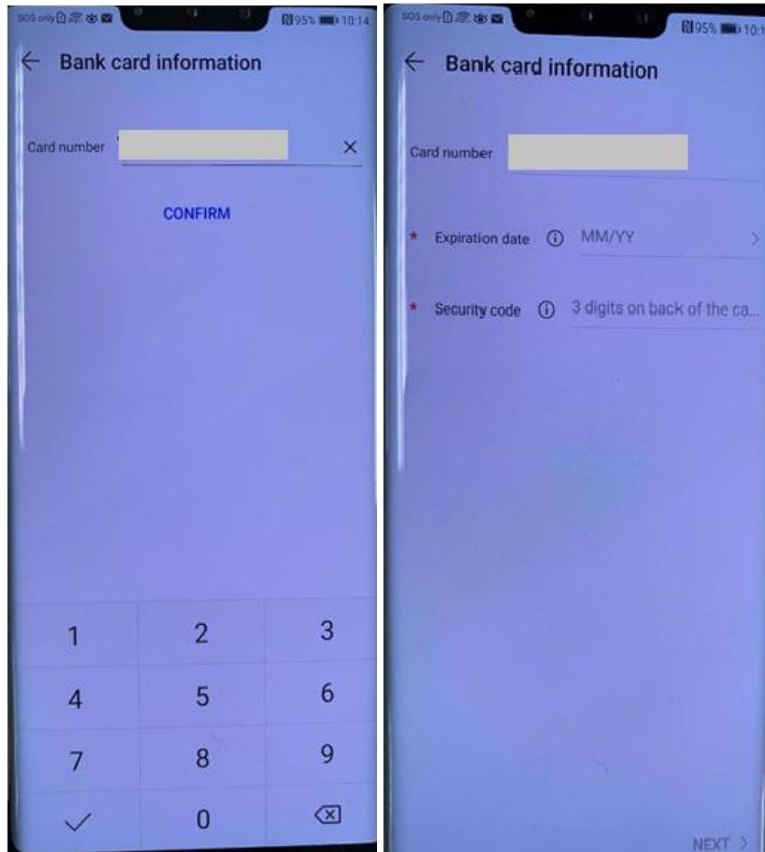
SOS only 95% 10:14

Bank card information

Card number

CONFIRM

| 1 | 2 | 3 |
|---|---|---|
| 4 | 5 | 6 |
| 7 | 8 | 9 |
| | 0 | |

SOS only 95% 10:1

Bank card information

Card number

* Expiration date MM/YY

* Security code 3 digits on back of the ca...

NEXT